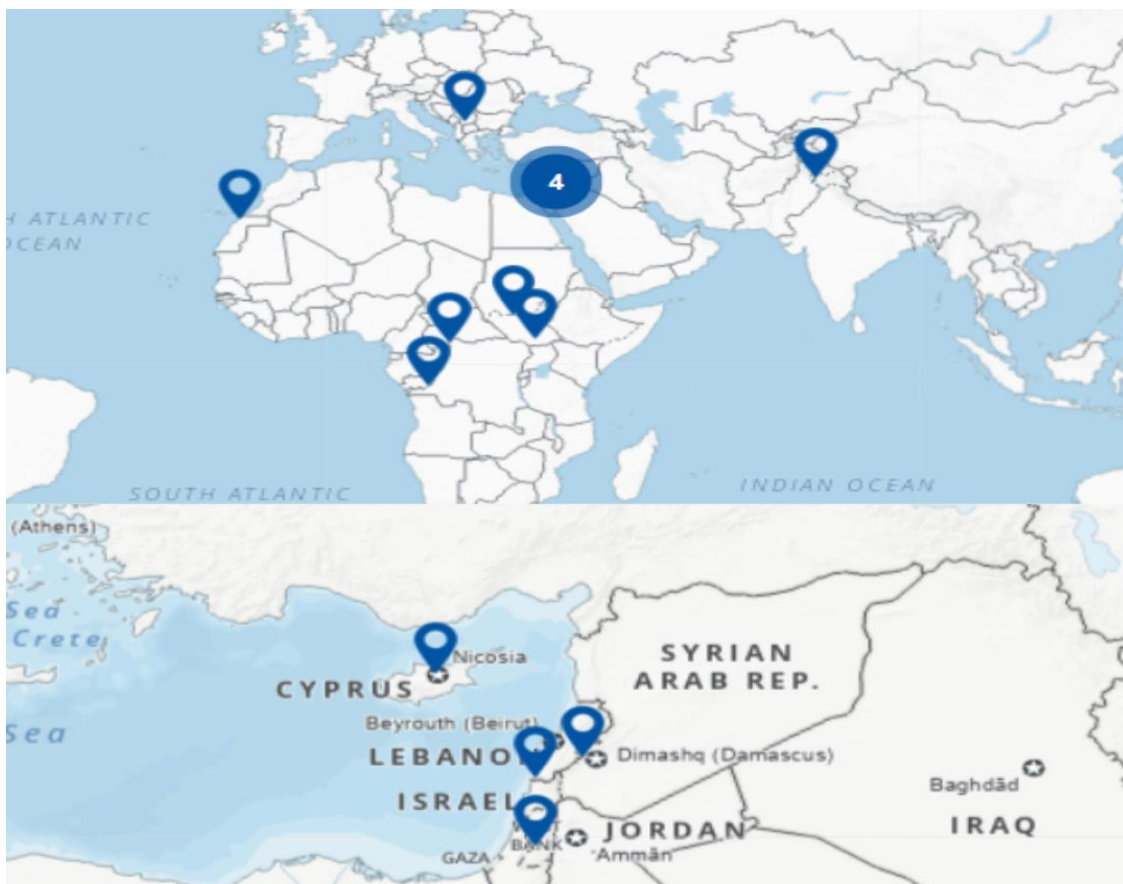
4

H ATLANTIC
OCEAN

SOUTH ATLANTIC

INDIAN OCEAN

(Athens)

Sea

Crete

Sea

Nicosia

CYPRUS

SYRIAN
ARAB REP.

Beyrouth (Beirut)

LEBANON

Dimashq (Damascus)

ISRAEL

Baghdād

IRAQ

JORDAN

GAZA

BANK

Ammān